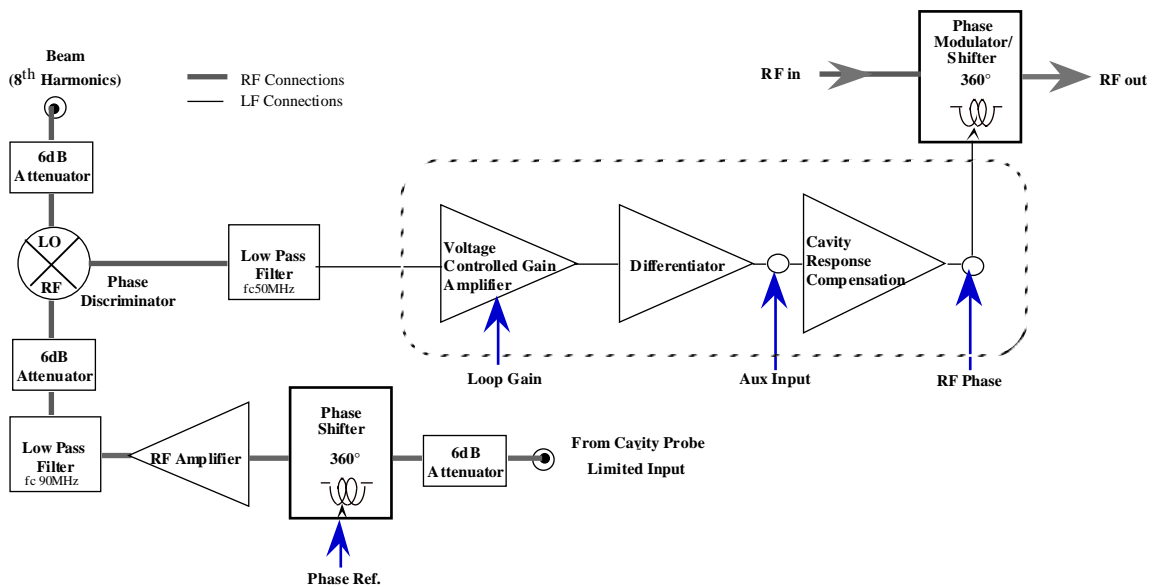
Beam
($8^{th}$ Harmonics)

RF Connections
LF Connections

RF in

Phase Modulator/ Shifter
360°

RF out

6dB Attenuator

LO
RF

Phase Discriminator

Low Pass Filter
fc50MHz

Voltage Controlled Gain Amplifier

Differentiator

Cavity Response Compensation

6dB Attenuator

Loop Gain

Aux Input

RF Phase

Low Pass Filter
fc 90MHz

RF Amplifier

Phase Shifter
360°

6dB Attenuator

From Cavity Probe
Limited Input

Phase Ref.